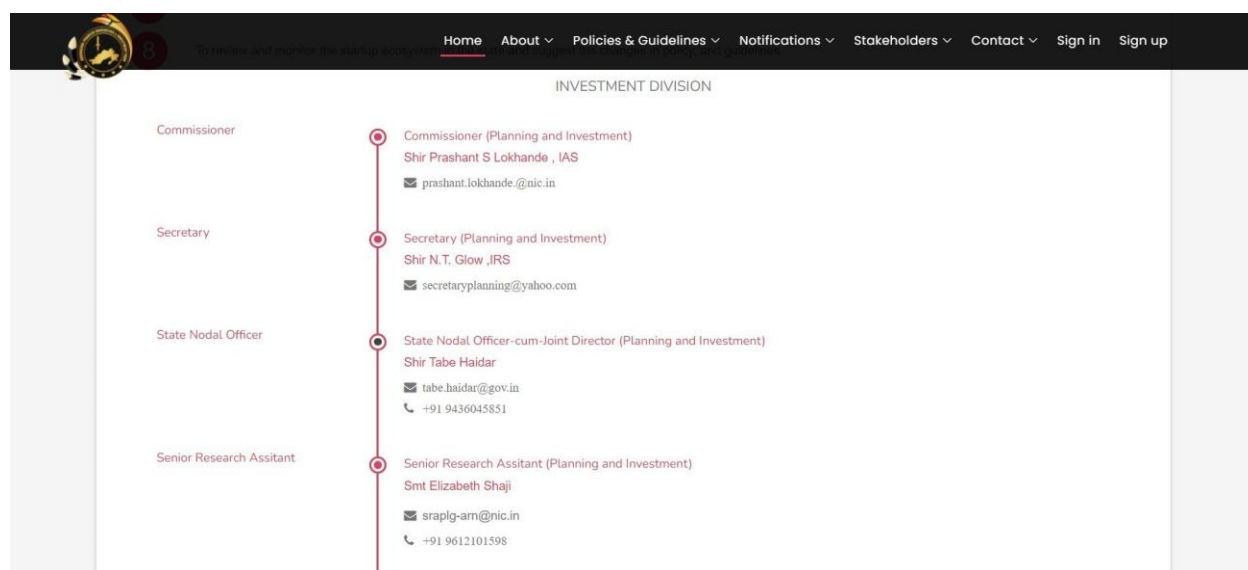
8 To review and monitor the start-up ecosystem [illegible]

Home About Policies & Guidelines Notifications Stakeholders Contact Sign in Sign up

INVESTMENT DIVISION

Commissioner

Commissioner (Planning and Investment)
Shir Prashant S Lokhande , IAS
prashant.lokhande.@nic.in

Secretary

Secretary (Planning and Investment)
Shir N.T. Glow ,IRS
secretaryplanning@yahoo.com

State Nodal Officer

State Nodal Officer-cum-Joint Director (Planning and Investment)
Shir Tabe Haidar
tabe.haidar@gov.in
+91 9436045851

Senior Research Assitant

Senior Research Assitant (Planning and Investment)
Smt Elizabeth Shaji
sraplg-arn@nic.in
+91 9612101598